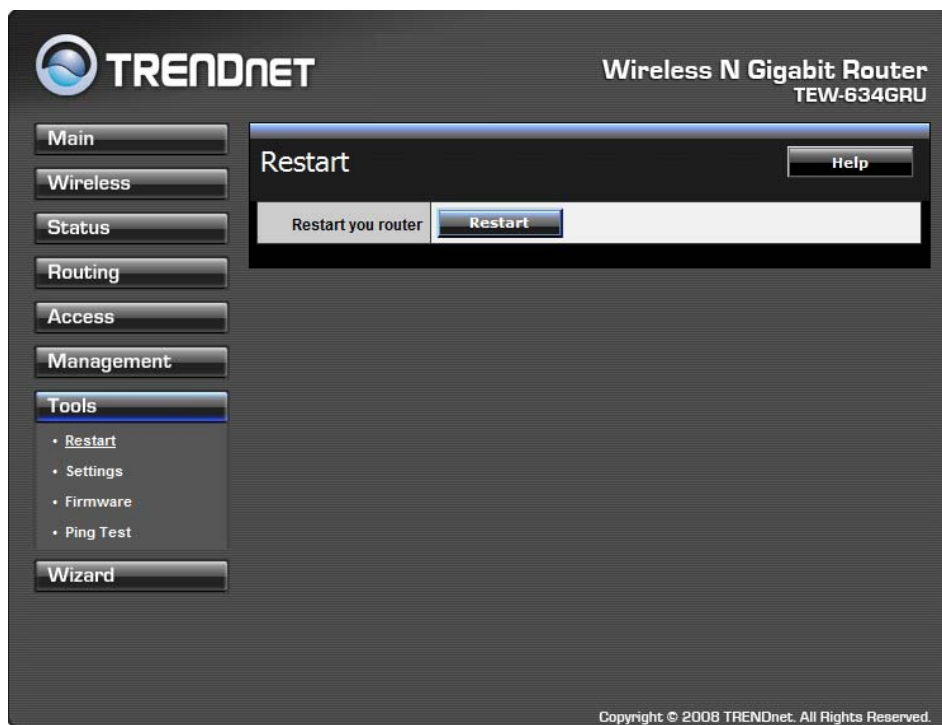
TRENDNET

Wireless N Gigabit Router
TEW-634GRU

Main
Wireless
Status
Routing
Access
Management
Tools
• Restart
• Settings
• Firmware
• Ping Test
Wizard

Restart

Help

Restart you router | Restart

Copyright © 2008 TRENDnet. All Rights Reserved.